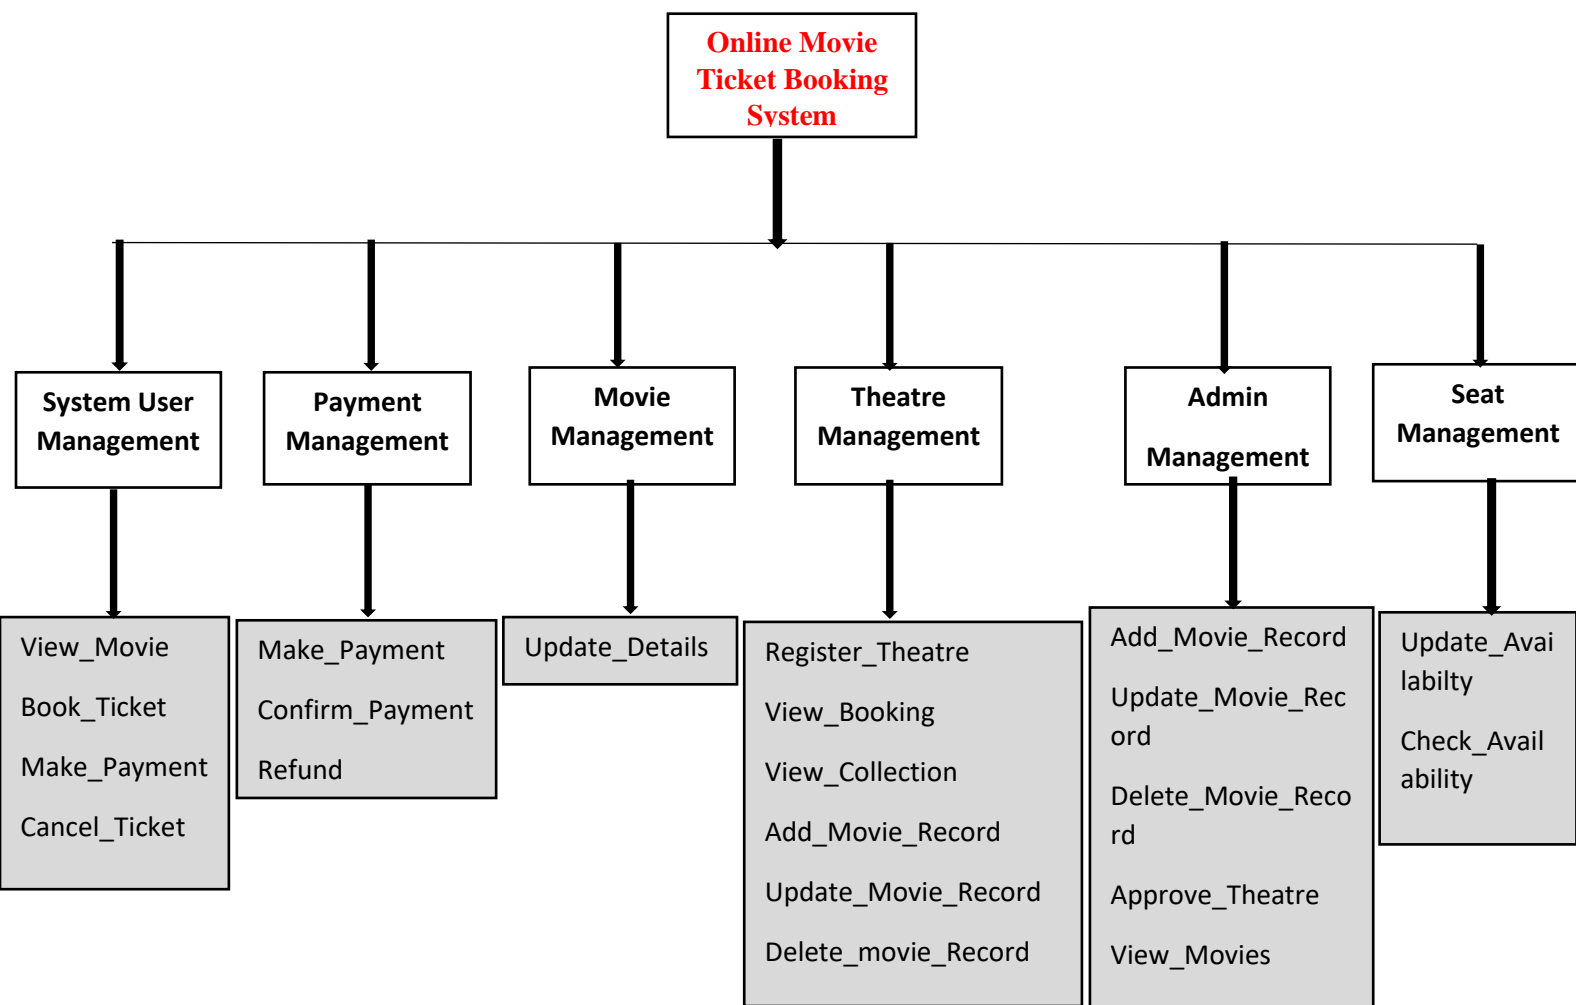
Online Movie Ticket Booking System

System User Management

Payment Management

Movie Management

Theatre Management

Admin Management

Seat Management

View_Movie
Book_Ticket
Make_Payment
Cancel_Ticket

Make_Payment
Confirm_Payment
Refund

Update_Details

Register_Theatre
View_Booking
View_Collection
Add_Movie_Record
Update_Movie_Record
Delete_movie_Record

Add_Movie_Record
Update_Movie_Record
Delete_Movie_Record
Approve_Theatre
View_Movies

Update_Availabilty
Check_Availability